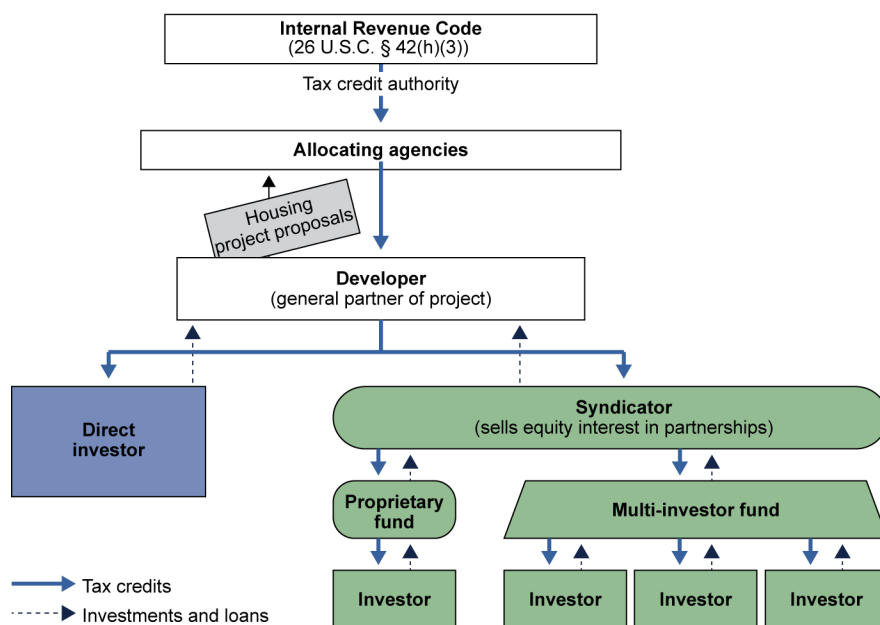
Internal Revenue Code
(26 U.S.C. § 42(h)(3))

Tax credit authority

Allocating agencies

Housing project proposals

Developer
(general partner of project)

Direct investor

Syndicator
(sells equity interest in partnerships)

Proprietary fund

Multi-investor fund

Investor

Investor

Investor

Investor

Tax credits

Investments and loans